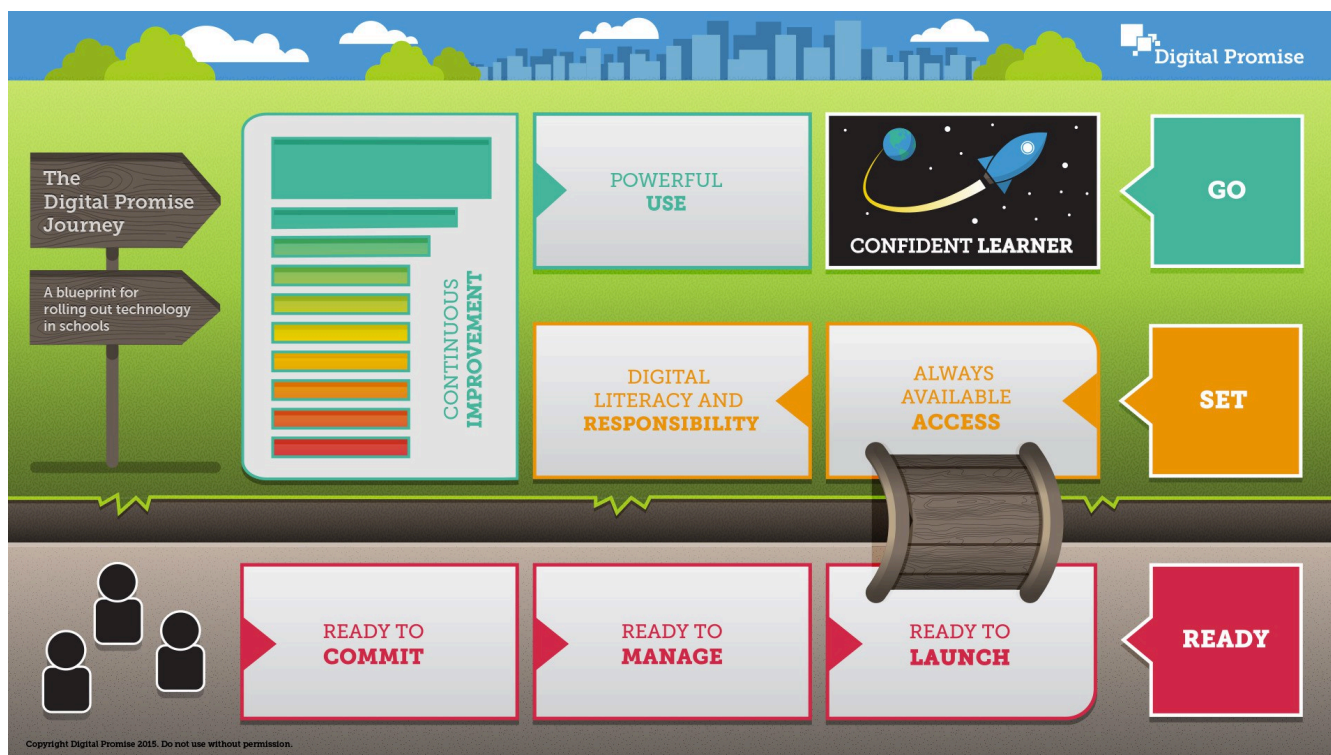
Digital Promise

The Digital Promise Journey

A blueprint for rolling out technology in schools

CONTINUOUS IMPROVEMENT

POWERFUL USE

CONFIDENT LEARNER

GO

DIGITAL LITERACY AND RESPONSIBILITY

ALWAYS AVAILABLE ACCESS

SET

READY TO COMMIT

READY TO MANAGE

READY TO LAUNCH

READY

Copyright Digital Promise 2015. Do not use without permission.